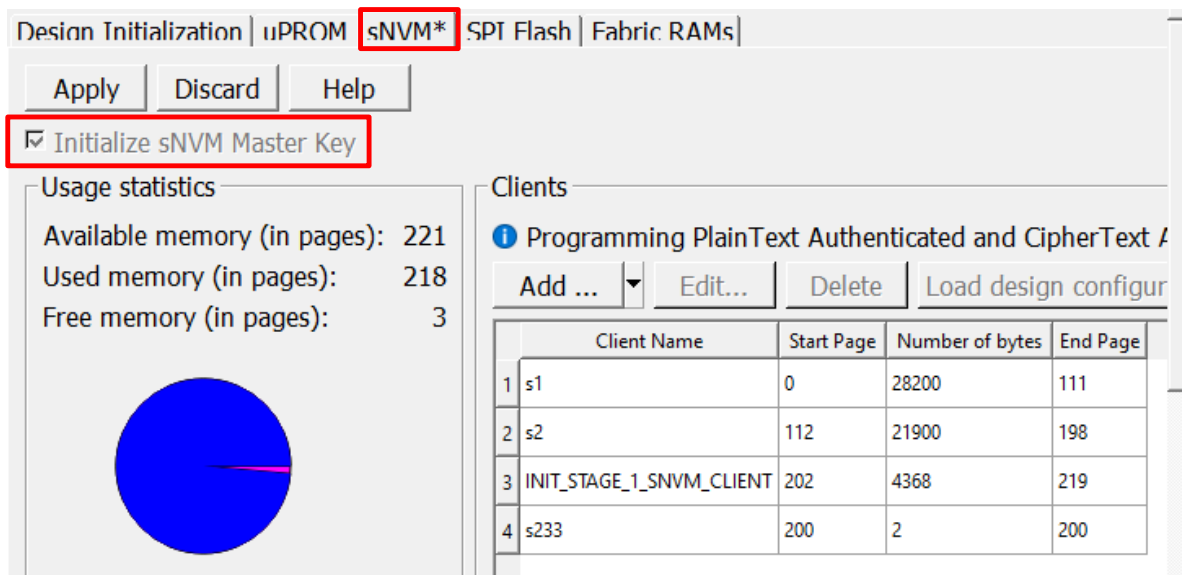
Design Initialization | uPROM | sNVM* | SPI Flash | Fabric RAMs |

Apply Discard Help

Initialize sNVM Master Key

Usage statistics

Available memory (in pages): 221
Used memory (in pages): 218
Free memory (in pages): 3

Clients

Programming PlainText Authenticated and CipherText A

Add ... Edit... Delete Load design configur

| | Client Name | Start Page | Number of bytes | End Page |
|---|---|---|---|---|
| 1 | s1 | 0 | 28200 | 111 |
| 2 | s2 | 112 | 21900 | 198 |
| 3 | INIT_STAGE_1_SNVM_CLIENT | 202 | 4368 | 219 |
| 4 | s233 | 200 | 2 | 200 |